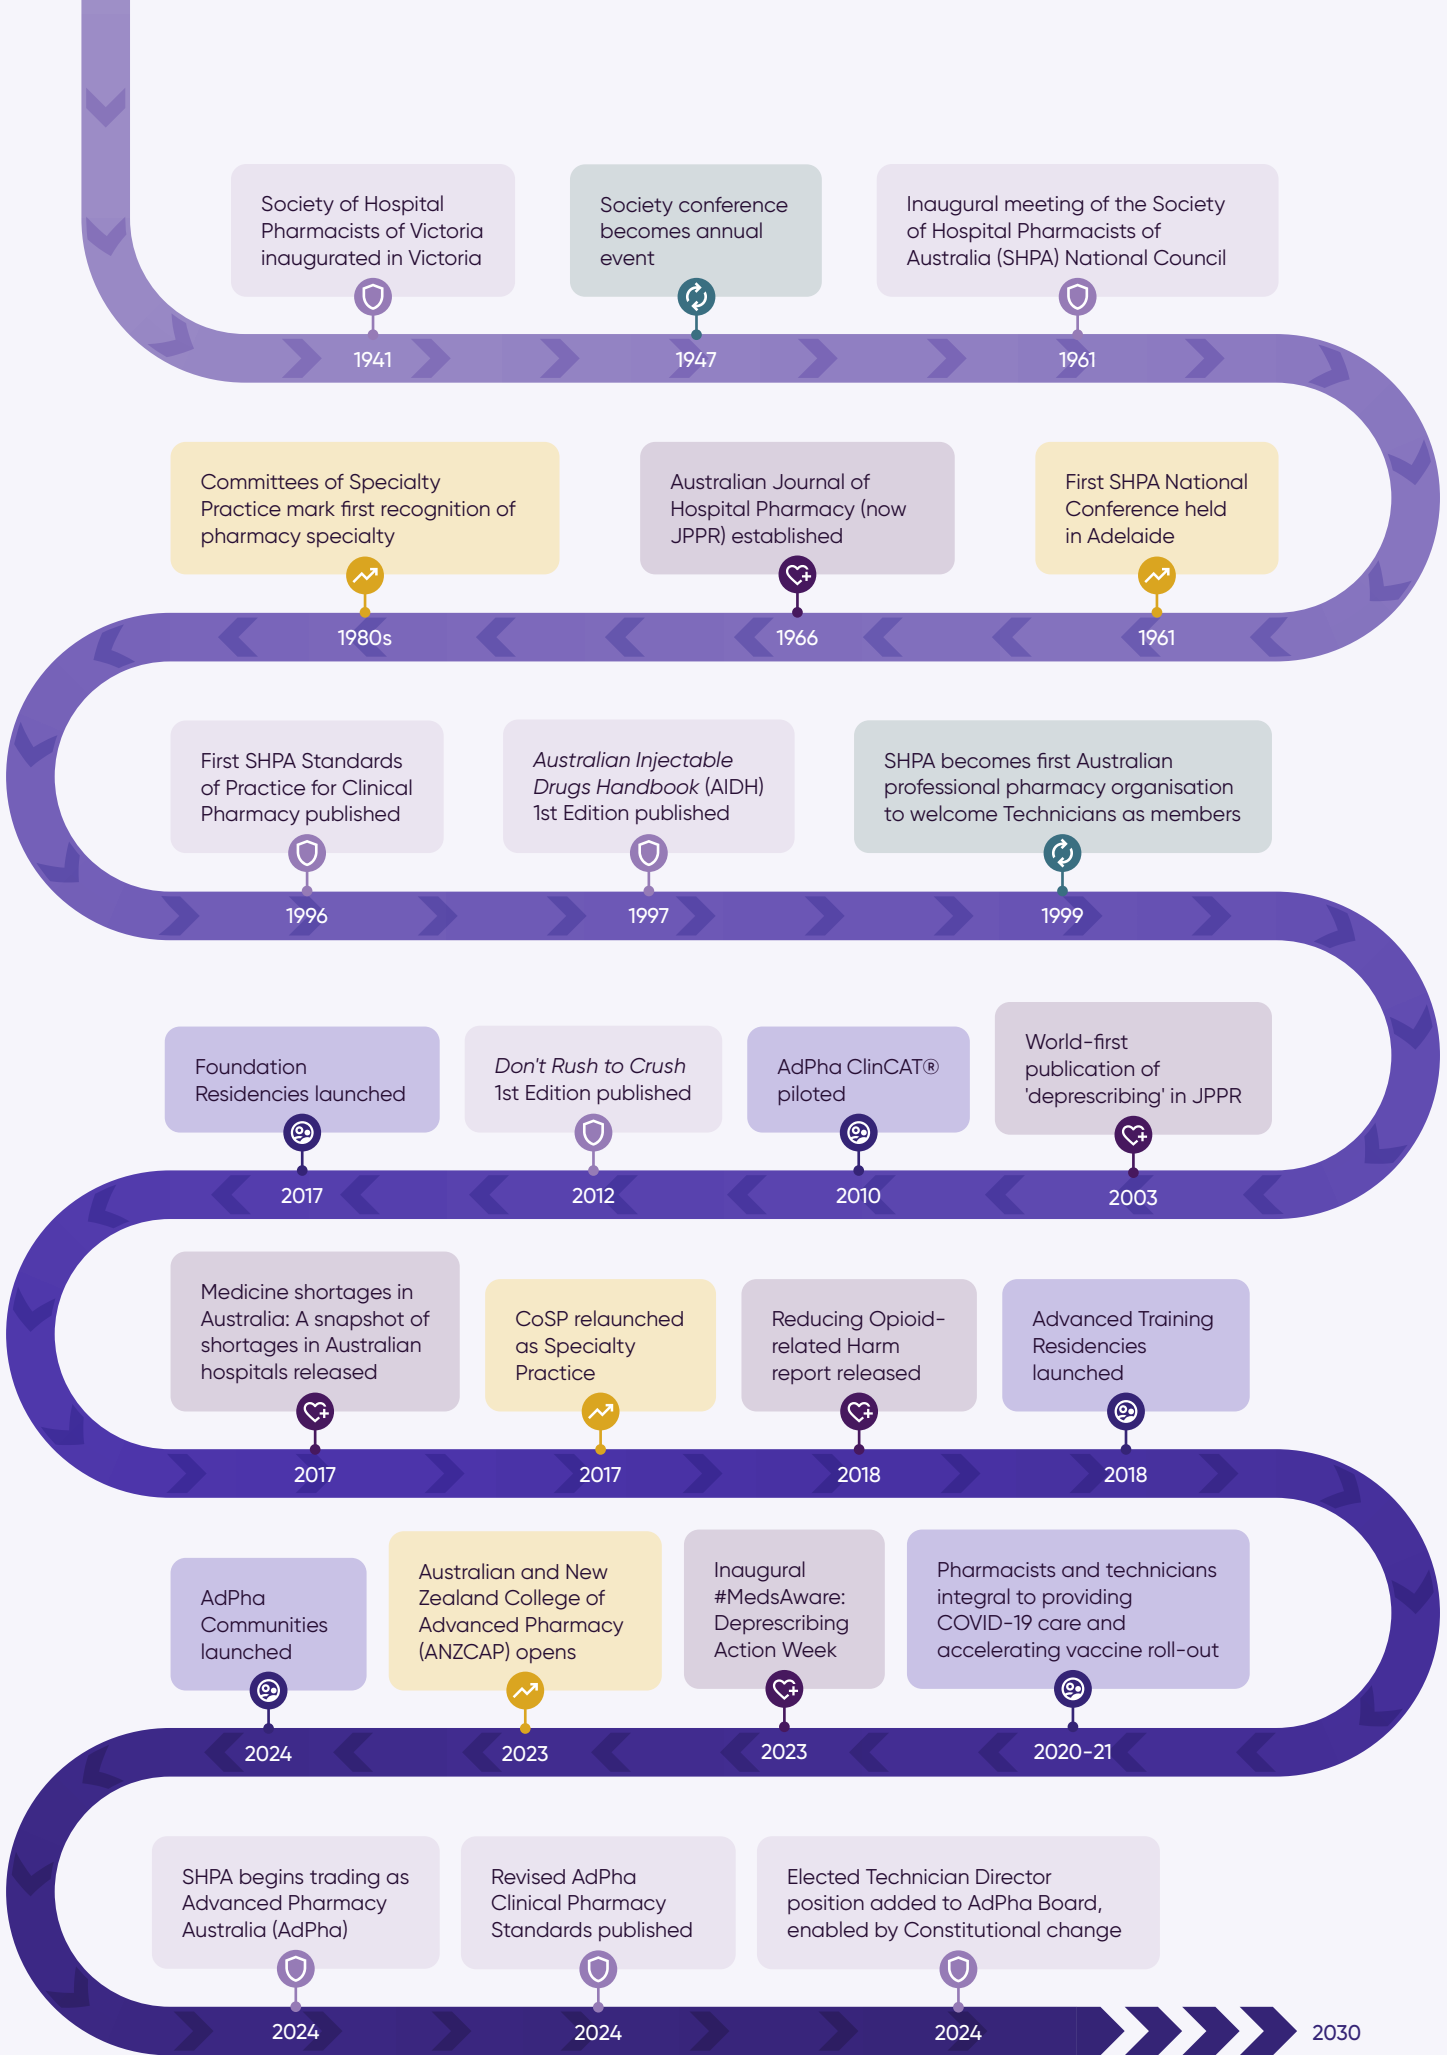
Society of Hospital Pharmacists of Victoria inaugurated in Victoria

1941

Society conference becomes annual event

1947

Inaugural meeting of the Society of Hospital Pharmacists of Australia (SHPA) National Council

1961

First SHPA National Conference held in Adelaide

1961

Australian Journal of Hospital Pharmacy (now JPPR) established

1966

Committees of Specialty Practice mark first recognition of pharmacy specialty

1980s

First SHPA Standards of Practice for Clinical Pharmacy published

1996

*Australian Injectable Drugs Handbook* (AIDH) 1st Edition published

1997

SHPA becomes first Australian professional pharmacy organisation to welcome Technicians as members

1999

World-first publication of 'deprescribing' in JPPR

2003

AdPha ClinCAT® piloted

2010

*Don't Rush to Crush* 1st Edition published

2012

Foundation Residencies launched

2017

Medicine shortages in Australia: A snapshot of shortages in Australian hospitals released

2017

CoSP relaunched as Specialty Practice

2017

Reducing Opioid-related Harm report released

2018

Advanced Training Residencies launched

2018

Pharmacists and technicians integral to providing COVID-19 care and accelerating vaccine roll-out

2020-21

Inaugural #MedsAware: Deprescribing Action Week

2023

Australian and New Zealand College of Advanced Pharmacy (ANZCAP) opens

2023

AdPha Communities launched

2024

SHPA begins trading as Advanced Pharmacy Australia (AdPha)

2024

Revised AdPha Clinical Pharmacy Standards published

2024

Elected Technician Director position added to AdPha Board, enabled by Constitutional change

2024

2030